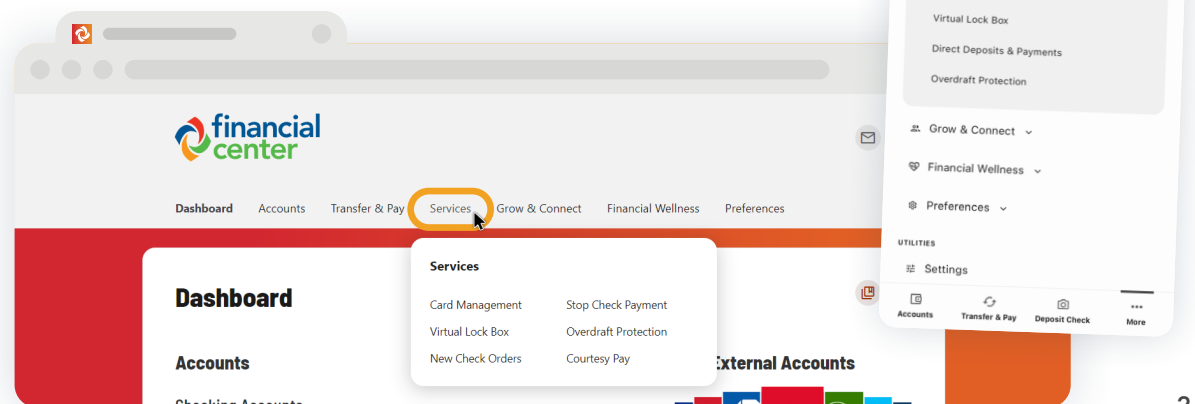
financial center

Dashboard Accounts Transfer & Pay Services Grow & Connect Financial Wellness Preferences

Dashboard

Accounts

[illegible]

Services

Card Management
Virtual Lock Box
New Check Orders

Stop Check Payment
Overdraft Protection
Courtesy Pay

External Accounts

Virtual Lock Box
Direct Deposits & Payments
Overdraft Protection

Grow & Connect
Financial Wellness
Preferences

UTILITIES
Settings

Accounts Transfer & Pay Deposit Check More